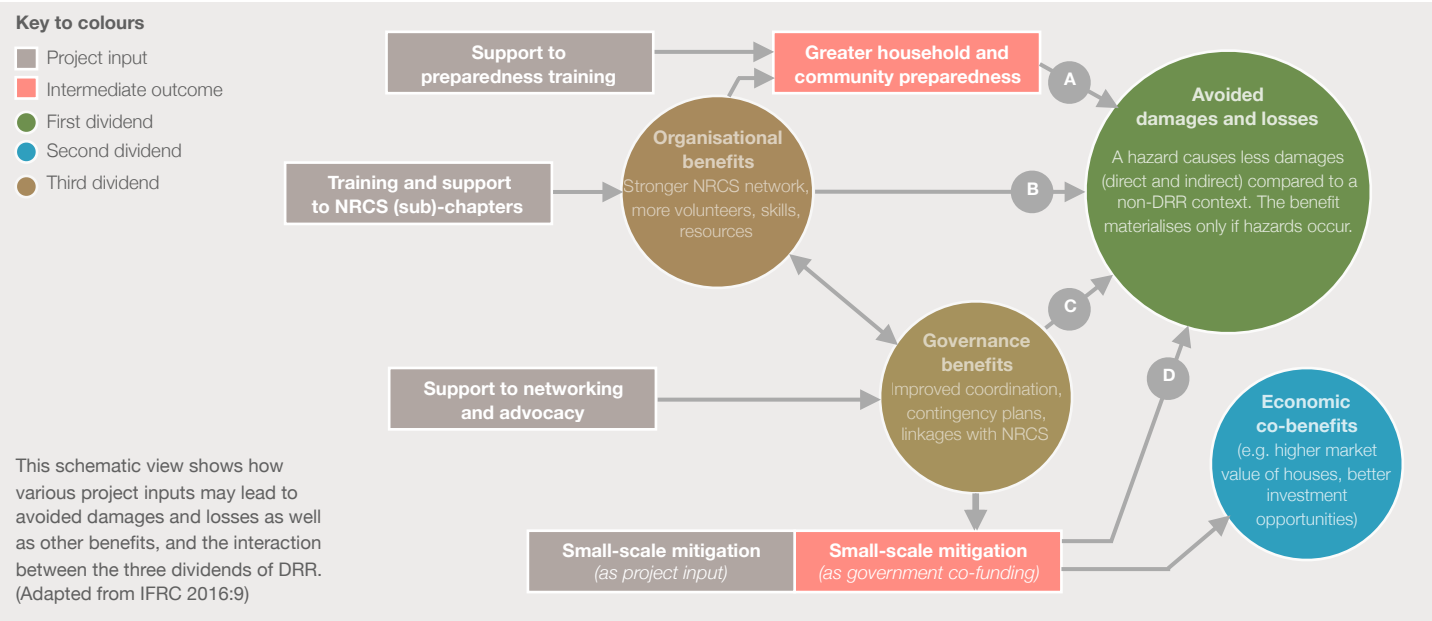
Key to colours
Project input
Intermediate outcome
First dividend
Second dividend
Third dividend

Support to preparedness training

Greater household and community preparedness

A

Avoided damages and losses
A hazard causes less damages (direct and indirect) compared to a non-DRR context. The benefit materialises only if hazards occur.

Organisational benefits
Stronger NRCS network, more volunteers, skills, resources

Training and support to NRCS (sub)-chapters

B

C

Governance benefits
Improved coordination, contingency plans, linkages with NRCS

Support to networking and advocacy

D

Economic co-benefits
(e.g. higher market value of houses, better investment opportunities)

This schematic view shows how various project inputs may lead to avoided damages and losses as well as other benefits, and the interaction between the three dividends of DRR. (Adapted from IFRC 2016:9)

Small-scale mitigation
(as project input)

Small-scale mitigation
(as government co-funding)